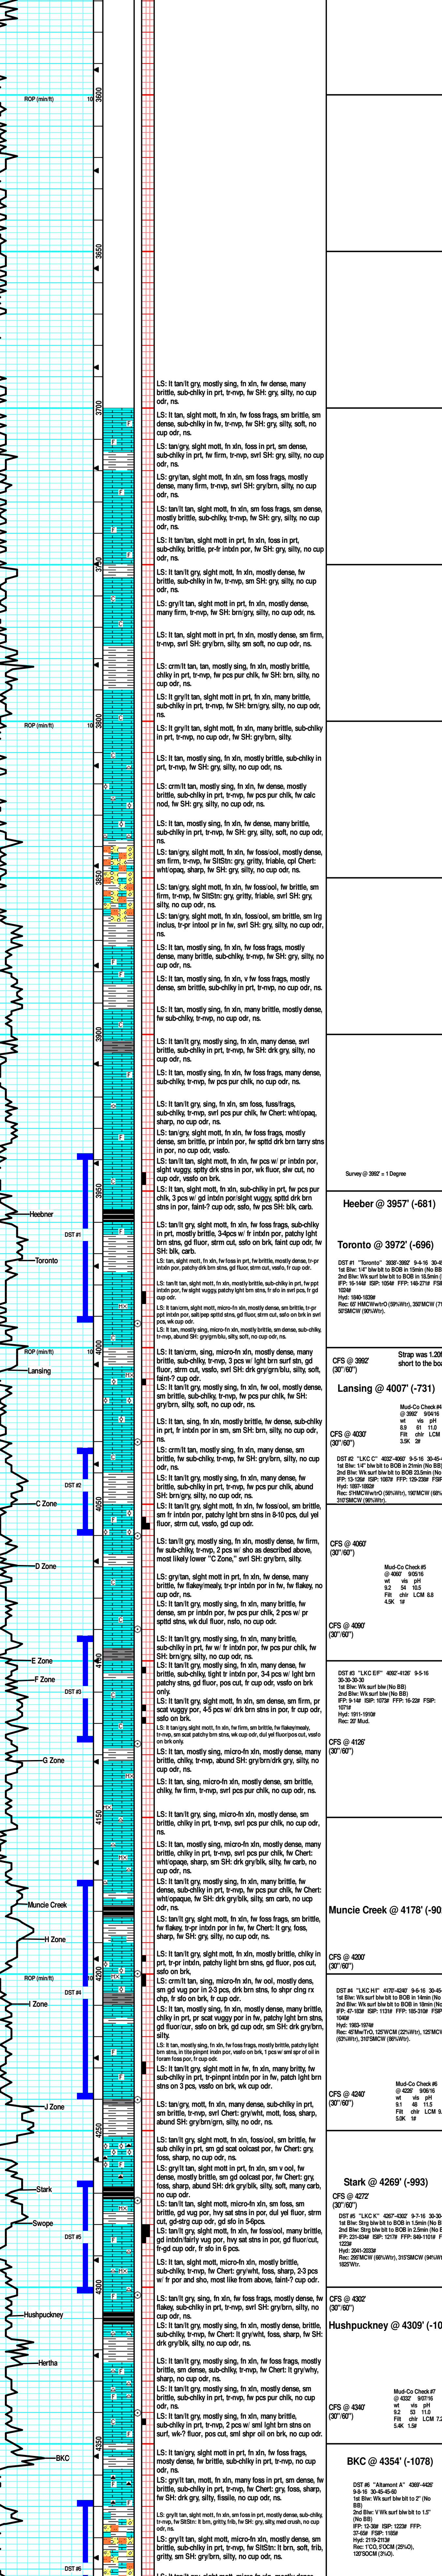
ROP (min/ft) 10
3600
3650
3700
3750
3800
ROP (min/ft) 10
3850
3900
3950
Heebner
DST #1
Toronto
4000
ROP (min/ft) 10
Lansing
DST #2
C Zone
4050
D Zone
E Zone
F Zone
DST #3
4100
G Zone
4150
Muncie Creek
H Zone
4200
ROP (min/ft) 10
DST #4
I Zone
J Zone
4250
Stark
Swope
DST #5
4300
Hushpuckney
Hertha
4350
BKC
DST #6

LS: lt tan/lt gry, mostly sing, fn xln, fw dense, many brittle, sub-chlky in prt, tr-nvp, fw SH: gry, silty, no cup odr, ns.

LS: lt tan, slght mott, fn xln, fw foss frags, sm brittle, sm dense, sub-chlky in fw, tr-nvp, fw SH: gry, silty, soft, no cup odr, ns.

LS: tan/gry, slght mott, fn xln, foss in prt, sm dense, sub-chlky in prt, fw firm, tr-nvp, svrl SH: gry, silty, no cup odr, ns.

LS: gry/tan, slght mott, fn xln, sm foss frags, mostly dense, many firm, tr-nvp, fw SH: gry/brn, silty, no cup odr, ns.

LS: tan/lt tan, slght mott, fn xln, sm foss frags, sm dense, mostly brittle, sub-chlky, tr-nvp, fw SH: gry, silty, no cup odr, ns.

LS: lt tan/tan, slght mott in prt, fn xln, foss in prt, sub-chlky, brittle, pr-fr intxln por, fw SH: gry, silty, no cup odr, ns.

LS: lt tan/lt gry, slght mott, fn xln, mostly dense, fw brittle, sub-chlky in fw, tr-nvp, sm SH: gry, silty no cup odr, ns.

LS: gry/lt tan, slght mott in prt, fn xln, mostly dense, many firm, tr-nvp, fw SH: brn/gry, silty, no cup odr, ns.

LS: lt tan, slght mott in prt, fn xln, mostly dense, sm firm, tr-nvp, svrl SH: gry/brn, silty, sm soft, no cup odr, ns.

LS: crm/lt tan, tan, mostly sing, fn xln, mostly brittle, chlky in prt, tr-nvp, fw pcs pur chlk, fw SH: brn, silty, no cup odr, ns.

LS: lt gry/lt tan, slght mott in prt, fn xln, many brittle, sub-chlky in prt, tr-nvp, fw SH: brn/gry, silty, no cup odr, ns.

LS: lt gry/lt tan, mostly mott, fn xln, many brittle, sub-chlky in prt, tr-nvp, no cup odr, fw SH: gry/brn, silty.

LS: lt tan, mostly sing, fn xln, mostly brittle, sub-chlky in prt, tr-nvp, fw SH: gry, silty, no cup odr, ns.

LS: crm/lt tan, mostly sing, fn xln, fw dense, mostly brittle, sub-chlky in prt, tr-nvp, fw pcs pur chlk, fw calc nod, fw SH: gry, silty, no cup odr, ns.

LS: lt tan, mostly sing, fn xln, fw dense, many brittle, sub-chlky in prt, tr-nvp, fw SH: gry, silty, soft, no cup odr, ns.

LS: tan/gry, slght mott, fn xln, fw foss/ool, mostly dense, sm firm, tr-nvp, fw SltStn: gry, gritty, friable, cpl Chert: wht/opaq, sharp, fw SH: gry, silty, no cup odr, ns.

LS: tan/gry, slght mott, fn xln, fw foss/ool, fw brittle, sm firm, tr-nvp, fw SltStn: gry, gritty, friable, svrl SH: gry, silty, no cup odr, ns.

LS: tan/gry, slght mott, fn xln, foss/ool, sm brittle, sm lrg inclus, tr-fr intxol pr in fw, svrl SH: gry, silty, no cup odr, ns.

LS: lt tan, mostly sing, fn xln, fw foss frags, mostly dense, many brittle, sub-chlky, tr-nvp, fw SH: gry, silty, no cup odr, ns.

LS: lt tan, mostly sing, fn xln, v fw foss frags, mostly dense, sm brittle, sub-chlky in prt, tr-nvp, no cup odr, ns.

LS: lt tan, mostly sing, fn xln, many brittle, mostly dense, fw sub-chlky, tr-nvp, no cup odr, ns.

LS: lt tan/lt gry, mostly sing, fn xln, many dense, svrl brittle, sub-chlky in prt, tr-nvp, fw SH: drk gry, silty, no cup odr, ns.

LS: lt tan, mostly sing, fn xln, sm foss frags, many dense, sub-chlky, tr-nvp, fw pcs pur chlk, no cup odr, ns.

LS: tan/gry, sing, fn xln, sm foss, fuss/frags, sub-chlky, tr-nvp, svrl pcs pur chlk, fw Chert: wht/opaq, sharp, no cup odr, ns.

LS: tan/gry, slght mott, fn xln, fw foss frags, mostly dense, sm brittle, pr intxln por, fw spttd drk brn tarry stns in por, no cup odr, vssfo.

LS: tan/lt tan, slght mott, fn xln, fw foss, pr intxln por, slght vuggy, sptty drk stns in por, wk fluor, slw cut, no cup odr, vssfo on brk.

LS: lt tan/lt gry, mostly sing, fn xln, slght chlky in prt, fw chlk, 3 pcs w/ gd intxln por/slght vuggy, spttd drk brn stns in por, faint-? cup odr, ssfo, fw pcs SH: blk, carb.

LS: tan/lt gry, slght mott, fn xln, fw foss frags, sub-chlky in prt, mostly brittle, 3-4pcs w/ fr intxln por, patchy lght brn stns, gd fluor, strm cut, ssfo, fr cup odr, SH: blk, carb.

LS: tan, slght mott, fn xln, fw foss in prt, fw brittle, mostly dense, tr-pr intxln por, patchy drk brn stns, gd fluor, strm cut, vssfo, fr cup odr.

LS: tan/lt tan, slght mott, fn xln, mostly brittle, sub-chlky in prt, fw ppt intxln por, fw slght vuggy, patchy lght brn stns, fr sfo in svrl pcs, fr gd cup odr.

LS: lt tan/crm, slght mott, micro-fn xln, mostly dense, sm brittle, tr-pr ppt intxln por, salt/pep spttd stns, gd fluor, strm cut, ssfo on brk in svrl pcs, wk cup odr.

LS: lt tan/crm, mostly sing, micro-fn xln, mostly dense, sub-chlky, tr-nvp, abund SH: gry/grn/blu, silty, soft, no cup odr, ns.

LS: lt tan/crm, sing, micro-fn xln, mostly dense, many brittle, sub-chlky, tr-nvp, 3 pcs w/ lght brn surf stn, gd fluor, strm cut, vssfo, svrl SH: drk gry/grn/blu, silty, soft, faint-? cup odr.

LS: lt tan/lt gry, mostly sing, fn xln, w/ ool, mostly dense, brittle, sub-chlky, tr-nvp, fw pcs pur chlk, fw SH: gry/brn, silty, no cup odr, ns.

LS: lt tan, sing, fn xln, mostly brittle, fw dense, sub-chlky in prt, fr intxln por in sm, sm SH: brn, silty, no cup odr, ns.

LS: crm/lt tan, mostly sing, fn xln, many dense, sm brittle, sub-chlky, tr-nvp, fw SH: gry/brn, silty, no cup odr, ns.

LS: lt tan/lt gry, mostly sing, fn xln, many dense, fw brittle, sub-chlky, tr-nvp, fw SH: brn/gry, silty, no cup odr, ns.

LS: lt tan/lt gry, slght mott, fn xln, fw foss/ool, sm brittle, sm fr intxln por, patchy lght brn stns in 8-10 pcs, dul yel fluor, strm cut, vssfo, gd cup odr.

LS: tan/lt gry, mostly sing, fn xln, mostly dense, fw firm, fw sub-chlky, tr-nvp, 2 pcs w/ sho as described above, most likely lower "C Zone," svrl SH: gry/brn, silty.

LS: gry/tan, slght mott in prt, fn xln, fw dense, many brittle, fw flakey/mealy, tr-pr intxln por in fw, fw flakey, no cup odr, ns.

LS: lt tan/lt gry, mostly sing, fn xln, mostly dense, sm pr intxln por, fw pcs pur chlk, 2 pcs w/ pr spttd stns, wk dul fluor, nsfo, no cup odr.

LS: lt tan/lt gry, mostly sing, fn xln, many brittle, sub-chlky in prt, tr w/ fr intxln por, fw pcs pur chlk, fw SH: brn/gry, silty, no cup odr, ns.

LS: lt tan/lt gry, mostly sing, fn xln, mostly brittle, sub-chlky, slght fr intxln por, 3-4 pcs w/ lght brn patchy stns, gd fluor, pos cut, fr cup odr, vssfo on brk only.

LS: tan/lt gry, slght mott, fn xln, sm dense, sm firm, pr scat vuggy por, 4-5 pcs w/ drk brn stns in por, fr cup odr, ssfo on brk.

LS: lt tan/gry, slght mott, fn xln, fw firm, sm brittle, fw flakey/mealy, tr-nvp, sm scat patchy brn stns, wk cup odr, dul yel fluor/pos cut, vssfo on brk only.

LS: lt tan, mostly sing, micro-fn xln, mostly dense, many brittle, sub-chlky, tr-nvp, abund SH: gry/brn/drk gry, silty, no cup odr, ns.

LS: lt tan, sing, micro-fn xln, mostly dense, sm brittle, chlky, fw firm, tr-nvp, svrl pcs pur chlk, no cup odr, ns.

LS: lt tan, sing, micro-fn xln, mostly dense, sm brittle, chlky in prt, tr-nvp, svrl pcs pur chlk, no cup odr, ns.

LS: lt tan, mostly sing, micro-fn xln, mostly dense, many brittle, chlky in prt, tr-nvp, svrl pcs pur chlk, fw Chert: wht/opaque, sharp, SH: drk gry/blk, silty, fw carb, no cup odr, ns.

LS: lt tan/lt gry, mostly sing, fn xln, mostly brittle, fw dense, sub-chlky in prt, tr-nvp, fw pcs pur chlk, fw Chert: wht/opaque, fw SH: drk gry/blk, silty, sm carb, no cup odr, ns.

LS: tan/lt gry, slght mott, fn xln, fw foss frags, sm brittle, fw flakey, tr-pr intxln por in fw, fw Chert: lt gry, foss, sharp, fw SH: gry, silty, no cup odr, ns.

LS: tan/lt gry, slght mott, fn xln, mostly brittle, chlky in prt, tr-pr intxln por, patchy lght brn stns, gd fluor, pos cut, ssfo on brk.

LS: crm/lt tan, sing, micro-fn xln, fw ool, mostly dens, sm gd vug por in 2-3 pcs, drk brn stns, fo shpr clng rx chip, fr sfo on brk, fr cup odr.

LS: lt tan, mostly sing, fn xln, mostly dense, many brittle, chlky in prt, pr scat vuggy por in fw, patchy lght brn stns, gd fluor cur, ssfo on brk, gd cup odr, sm SH: drk gry/brn, silty.

LS: lt tan, sing, fn xln, fw foss frags, mostly brittle, patchy lght brn stns, in tite pinpnt intxln por, vssfo on brk, 1 pcs w/ amt spr of oil in foram foss por, fr cup odr.

LS: lt tan/lt gry, slght mott in fw, fn xln, many brittle, fw sub-chlky in prt, tr-pinpnt intxln por in fw, patch lght brn stns on 3 pcs, vssfo on brk, wk cup odr.

LS: lt tan/lt gry, mott, fn xln, many dense, sub-chlky, tr-nvp, sm brittle, tr-nvp, svrl Chert: gry/wht, mott, foss, sharp, abund SH: drk gry/brn/grn, silty, no cup odr, ns.

LS: tan/lt gry, slght mott, fn xln, foss/ool, sm brittle, fw sub chlky in prt, sm gd scat oolcast por, fw Chert: gry, foss, sharp, no cup odr, ns.

LS: tan/lt gry, slght mott in prt, fn xln, sm v ool, fw dense, mostly brittle, sm gd oolcast por, fw Chert: gry, foss, sharp, abund SH: drk gry/blk, silty, soft, many carb, no cup odr, ns.

LS: tan/lt tan, slght mott, micro-fn xln, sm foss, sm brittle, gd vug por, hvy sat stns in por, dul yel fluor, strm cut, vssfo, gd fr cup odr, gd sfo in 5-6pcs.

LS: tan/lt gry, slght mott, fn xln, fw foss/ool, many brittle, gd intxln/fairly vug por, hvy sat stns in por, gd fluor/cut, gd cup odr, fr sfo in 6 pcs.

LS: lt tan, slght mott, micro-fn xln, mostly brittle, sub-chlky, tr-nvp, fw Chert: gry/wht, foss, sharp, 2-3 pcs w/ fr por and sho, most like from above, faint-? cup odr.

LS: tan/lt gry, sing, fn xln, fw foss frags, mostly dense, fw flakey, sub-chlky in prt, tr-nvp, svrl SH: brn/gry, silty, no cup odr, ns.

LS: lt tan/lt gry, mostly sing, fn xln, mostly dense, brittle, sub-chlky, tr-nvp, fw Chert: lt gry/wht, foss, sharp, fw SH: drk gry/blk, silty, no cup odr, ns.

LS: lt tan/lt gry, mostly sing, fn xln, fw foss frags, mostly brittle, sm dense, sub-chlky, tr-nvp, fw Chert: lt gry/wht, sharp, no cup odr, ns.

LS: lt tan/lt gry, mostly sing, fn xln, mostly dense, sm brittle, sub-chlky in prt, tr-nvp, fw pcs pur chlk, no cup odr, ns.

LS: lt tan/lt gry, mostly sing, fn xln, many brittle, sub-chlky in prt, tr-nvp, 2 pcs w/ sml lght brn stns on surf, wk-? fluor, pos cut, sml shpr oil on brk, no cup odr.

LS: lt tan/lt gry, mostly sing, fn xln, fw foss frags, mostly dense, fw brittle, sub-chlky in prt, tr-nvp, no cup odr, ns.

LS: gry/lt tan, slght mott, fn xln, many foss in prt, sm dense, fw brittle, sub-chlky in prt, tr-nvp, fw Chert: gry, foss, sharp, fw SH: drk gry, silty, fissile, no cup odr, ns.

LS: gry/lt tan, slght mott, fn xln, sm foss in prt, mostly dense, sub-chlky, tr-nvp, fw SltStn: lt brn, gritty frib, fw SH: gry, silty, med crush, no cup odr, ns.

LS: gry/lt tan, slght mott, micro-fn xln, mostly dense, sm brittle, sub-chlky, tr-nvp, fw SltStn: lt brn, soft, frib, gritty, sm SH: gry/brn, silty, no cup odr, ns.

LS: lt tan/lt gry, slght mott, micro-fn xln, mostly dense

Survey @ 3992' = 1 Degree

Heebner @ 3957' (-681)

Toronto @ 3972' (-696)

DST #1 "Toronto" 3938'-3992' 9-6-16 30-45
1st Blw: 1/4" blw blt to BOB in 15min (No BB)
2nd Blw: Wk surf blw blt to BOB in 18.5min (
IFP: 15-144# ISIP: 1054# FFP: 149-271# FSIP
1024#
Hyd: 1840-1839#
Rec: 65' HMCW w/TrO (59%Wtr), 350'MCW (7
50'SMCW (90%Wtr).

CFS @ 3992'
(30"/60")

Strap was 1.20' short to the board

Lansing @ 4007' (-731)

Mud-Co Check #4
@ 3992' 9/04/16
wt vis pH
8.9 61 11.0
Filt chlr LCM
3.3K 2#

CFS @ 4030'
(30"/60")

DST #2 "LKC C" 4032'-4060' 9-5-16 30-45-
1st Blw: 1/4" blw blt to BOB in 21min (No BB)
2nd Blw: Wk surf blw blt to BOB 23.5min (No
IFP: 13-126# ISIP: 1087# FFP: 129-236# FSIP
1071#
Hyd: 1897-1892#
Rec: 5'HMCW w/rO (56%Wtr), 190'MCW (68%
310'SMCW (96%Wtr).

CFS @ 4060'
(30"/60")

Mud-Co Check #5
@ 4060' 9/05/16
wt vis pH
9.2 54 10.5
Filt chlr LCM 8.8
4.5K 1#

CFS @ 4090'
(30"/60")

DST #3 "LKC E/F" 4092'-4126' 9-5-16
30-30-30-30
1st Blw: Wk surf blw (No BB)
2nd Blw: Wk surf blw (No BB)
IFP: 9-14# ISIP: 1073# FFP: 16-23# FSIP:
1071#
Hyd: 1911-1910#
Rec: 20' Mud.

CFS @ 4126'
(30"/60")

Muncie Creek @ 4178' (-90

CFS @ 4200'
(30"/60")

DST #4 "LKC H/I" 4178'-4240' 9-6-16 30-45-
1st Blw: Wk surf blw blt to BOB in 14min (No
2nd Blw: Wk surf blw blt to BOB in 18min (No
IFP: 13-70# ISIP: 1131# FFP: 185-316# FSIP
1049#
Hyd: 1963-1974#
Rec: 45'MwTrO, 125'WCM (22%Wtr), 125'MCV
(63%Wtr), 310'SMCW (96%Wtr).

CFS @ 4240'
(30"/60")

Mud-Co Check #6
@ 4240' 9/06/16
wt vis pH
9.1 48 11.5
Filt chlr LCM 9.
5.0K 1#

Stark @ 4269' (-993)

CFS @ 4272'
(30"/60")

DST #5 "LKC K" 4267'-4302' 9-7-16 30-30-
1st Blw: Strg blw blt to BOB in 1.5min (No BB)
2nd Blw: Strg blw blt to BOB in 2.5min (No E
IFP: 231-824# ISIP: 1217# FFP: 849-1101# F
1223#
Hyd: 2041-2033#
Rec: 295'MCW (66%Wtr), 3155'MCW (94%W
1625'Wtr.

CFS @ 4302'
(30"/60")

Hushpuckney @ 4309' (-10

Mud-Co Check #7
@ 4330' 9/07/16
wt vis pH
9.2 53 11.0
Filt chlr LCM 7.
5.4K 1.5#

CFS @ 4340'
(30"/60")

BKC @ 4354' (-1078)

DST #6 "Altamont A" 4369'-4426'
9-9-16 30-45-45-60
1st Blw: Wk surf blw blt to 2" (No BB)
2nd Blw: V Wk surf blw blt to 1.5" (No BB)
IFP: 12-39# ISIP: 1223# FFP: 37-65# FSIP: 1105#
Hyd: 2119-2113#
Rec: 1'CO, 5'OCM (25%O), 120'SOCM (3%O).